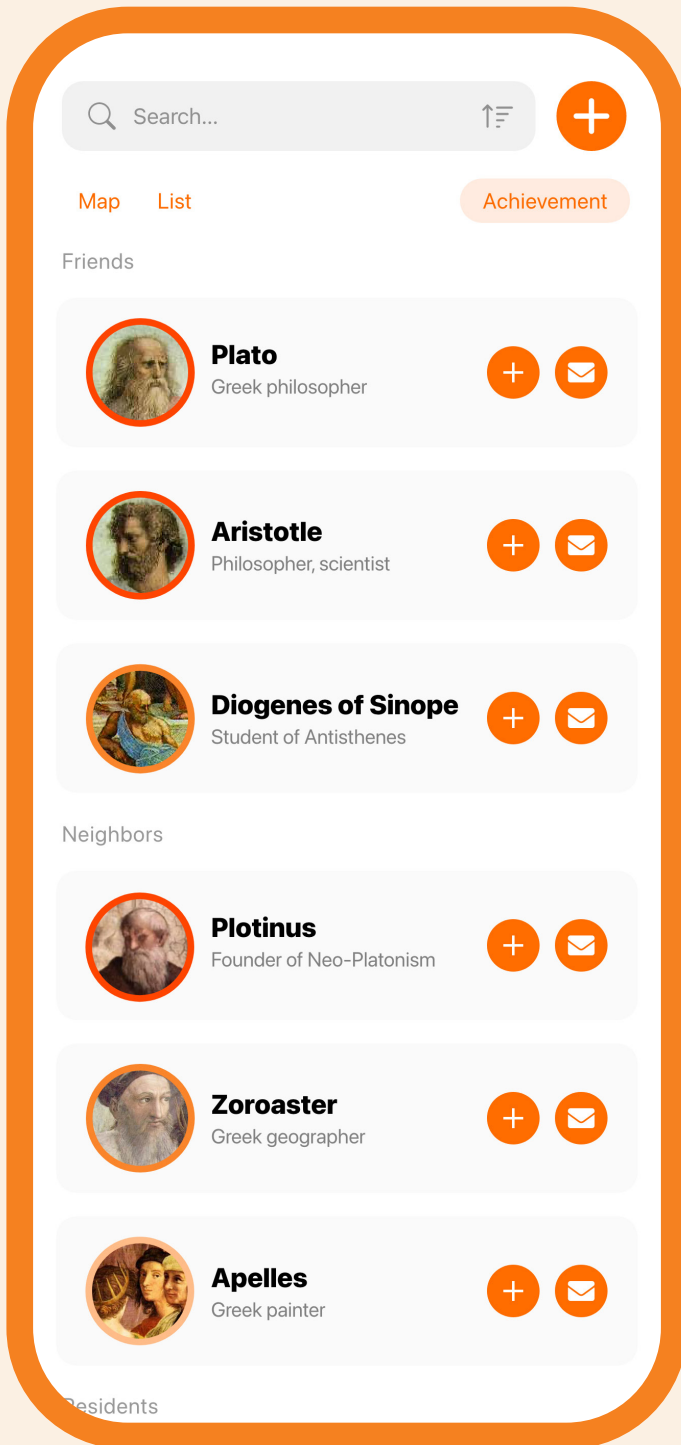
Search...

Map List Achievement

Friends

Plato
Greek philosopher

Aristotle
Philosopher, scientist

Diogenes of Sinope
Student of Antisthenes

Neighbors

Plotinus
Founder of Neo-Platonism

Zoroaster
Greek geographer

Apelles
Greek painter

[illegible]esidents